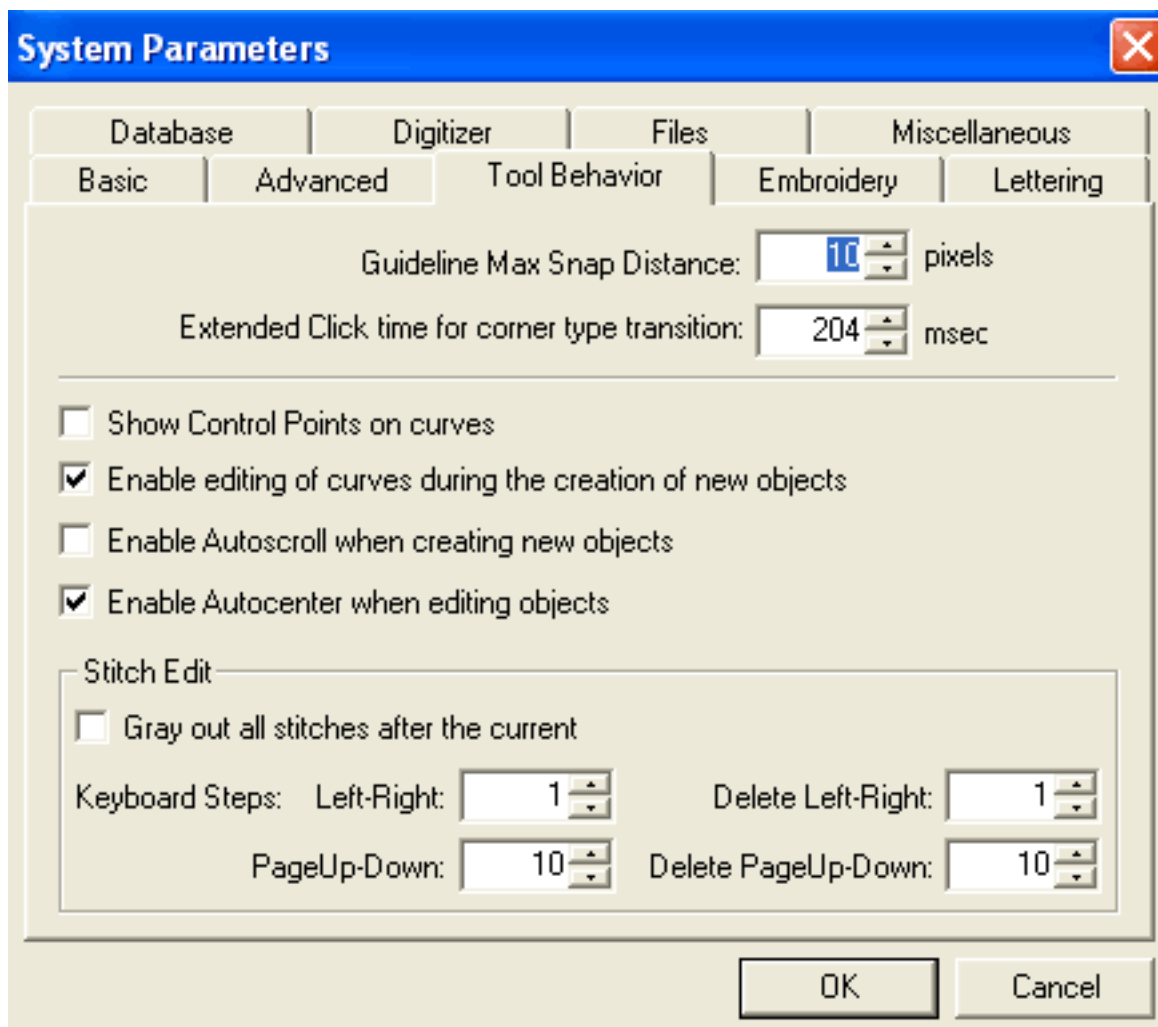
System Parameters

Database
Digitizer
Files
Miscellaneous
Basic
Advanced
Tool Behavior
Embroidery
Lettering

Guideline Max Snap Distance: 10 pixels
Extended Click time for corner type transition: 204 msec

Show Control Points on curves
Enable editing of curves during the creation of new objects
Enable Autoscroll when creating new objects
Enable Autocenter when editing objects

Stitch Edit
Gray out all stitches after the current
Keyboard Steps: Left-Right: 1
Delete Left-Right: 1
PageUp-Down: 10
Delete PageUp-Down: 10

OK
Cancel